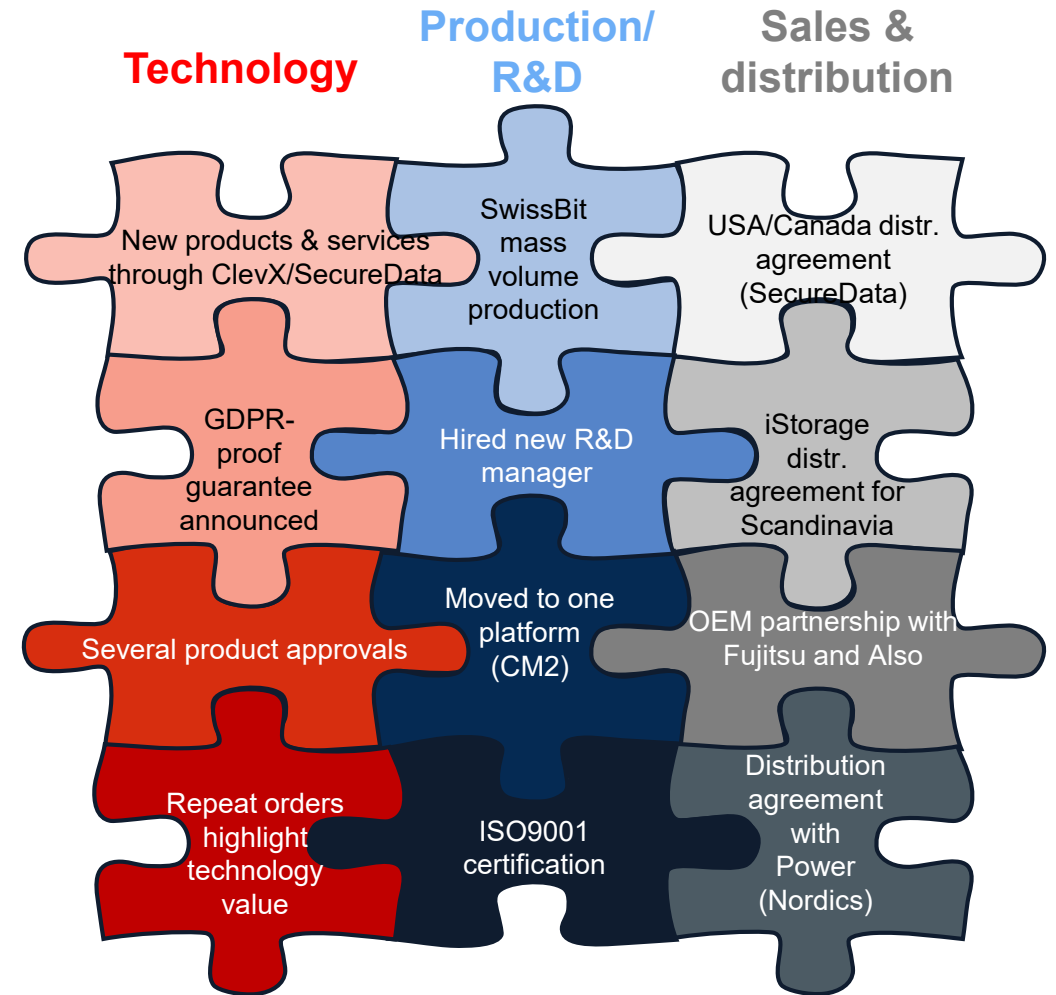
Technology

Production/ R&D

Sales & distribution

New products & services through ClevX/SecureData

SwissBit mass volume production

USA/Canada distr. agreement (SecureData)

GDPR-proof guarantee announced

Hired new R&D manager

iStorage distr. agreement for Scandinavia

Several product approvals

Moved to one platform (CM2)

OEM partnership with Fujitsu and Also

Repeat orders highlight technology value

ISO9001 certification

Distribution agreement with Power (Nordics)